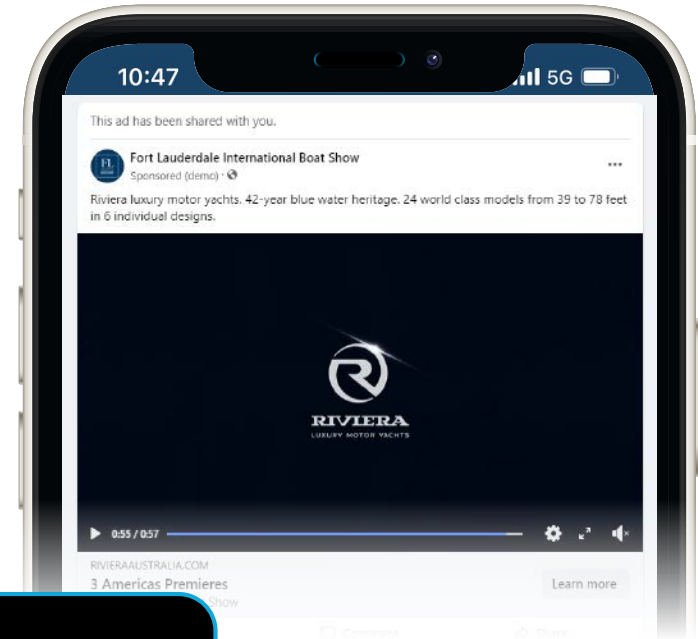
10:47

5G

This ad has been shared with you.

FL

Fort Lauderdale International Boat Show

Sponsored (demo) ·

...

Riviera luxury motor yachts. 42-year blue water heritage. 24 world class models from 39 to 78 feet in 6 individual designs.

RIVIERA

LUXURY MOTOR YACHTS

0:55 / 0:57

RIVIERAAUSTRALIA.COM

3 Americas Premieres

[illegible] Show

Learn more

Comment

Share